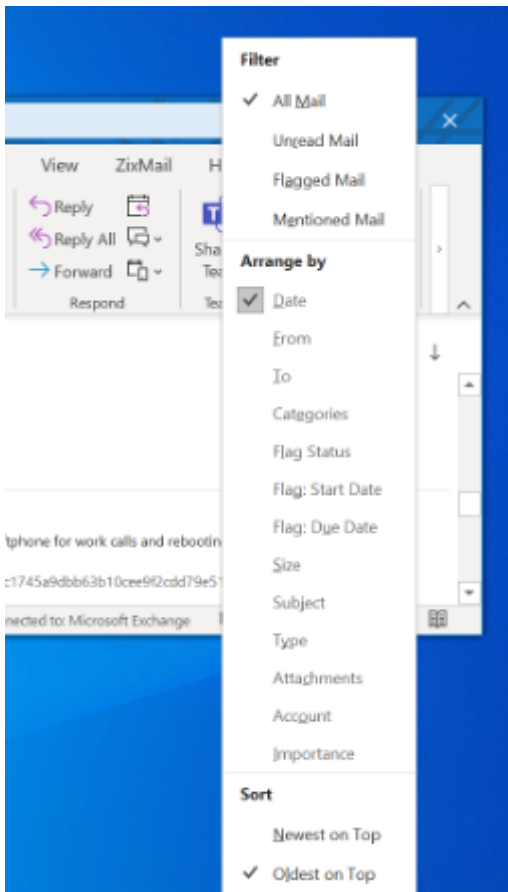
View
ZixMail
H
Reply
Reply All
Forward
Respond
Sha
Tea
Te
phone for work calls and rebootin
c1745a9dbb63b10cee9f2cdd79e51
nected to: Microsoft Exchange

Filter
✓ All Mail
Unread Mail
Flagged Mail
Mentioned Mail
Arrange by
✓ Date
From
To
Categories
Flag Status
Flag: Start Date
Flag: Due Date
Size
Subject
Type
Attachments
Account
Importance
Sort
Newest on Top
✓ Oldest on Top